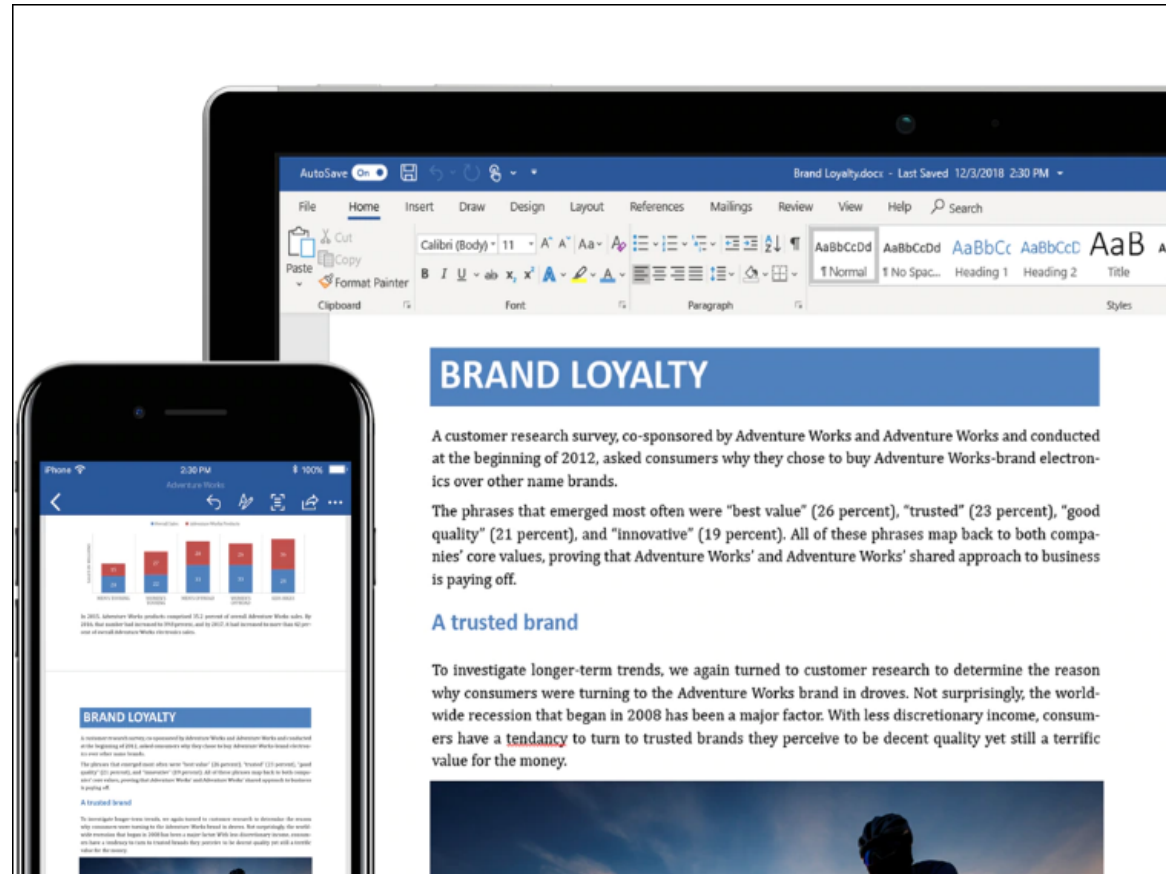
AutoSave On Brand Loyalty.docx - Last Saved 12/3/2018 2:30 PM

File Home Insert Draw Design Layout References Mailings Review View Help Search

Cut Copy Paste Format Painter Clipboard

Calibri (Body) 11 Font

Paragraph

AaBbCcDd ¶ Normal AaBbCcDd ¶ No Spac... AaBbCc Heading 1 AaBbCcD Heading 2 AaB Title Styles

BRAND LOYALTY

A customer research survey, co-sponsored by Adventure Works and Adventure Works and conducted at the beginning of 2012, asked consumers why they chose to buy Adventure Works-brand electronics over other name brands.

The phrases that emerged most often were “best value” (26 percent), “trusted” (23 percent), “good quality” (21 percent), and “innovative” (19 percent). All of these phrases map back to both companies’ core values, proving that Adventure Works’ and Adventure Works’ shared approach to business is paying off.

A trusted brand

To investigate longer-term trends, we again turned to customer research to determine the reason why consumers were turning to the Adventure Works brand in droves. Not surprisingly, the worldwide recession that began in 2008 has been a major factor. With less discretionary income, consumers have a tendancy to turn to trusted brands they perceive to be decent quality yet still a terrific value for the money.

iPhone 2:30 PM 100%
Adventure Works

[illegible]

BRAND LOYALTY

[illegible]

A trusted brand

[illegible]